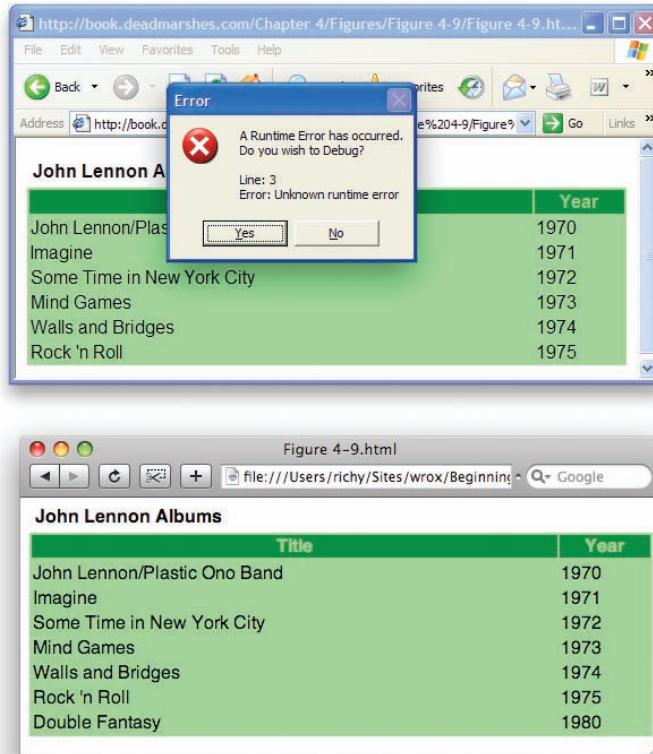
http://book.deadmarshes.com/Chapter 4/Figures/Figure 4-9/Figure 4-9.ht...

File Edit View Favorites Tools Help

Back

orites

Address http://book.d e%204-9/Figure% Go Links

John Lennon A

Error

A Runtime Error has occurred.
Do you wish to Debug?

Line: 3
Error: Unknown runtime error

Yes No

| | Year |
|---|---|
| John Lennon/Plas | 1970 |
| Imagine | 1971 |
| Some Time in New York City | 1972 |
| Mind Games | 1973 |
| Walls and Bridges | 1974 |
| Rock 'n Roll | 1975 |

Figure 4-9.html

file:///Users/richy/Sites/wrox/Beginning

Q▾ Google

John Lennon Albums

| Title | Year |
|---|---|
| John Lennon/Plastic Ono Band | 1970 |
| Imagine | 1971 |
| Some Time in New York City | 1972 |
| Mind Games | 1973 |
| Walls and Bridges | 1974 |
| Rock 'n Roll | 1975 |
| Double Fantasy | 1980 |